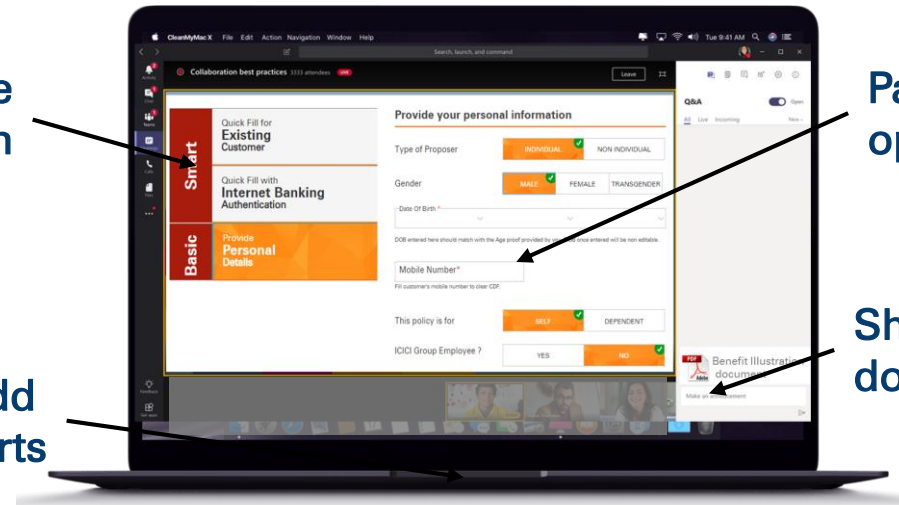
e
n

dd
rts

Pa
op

Sh
do

CleanMyMac X File Edit Action Navigation Window Help

Tue 9:41 AM

Search, launch, and command

Activity
Chat
Teams
Calendar
Calls
Files

Collaboration best practices 3333 attendees LIVE

Leave

Q&A
Open
All Live Incoming
New

Smart
Quick Fill for
Existing
Customer

Quick Fill with
Internet Banking
Authentication

Basic
Provide
Personal
Details

Provide your personal information

Type of Proposer
INDIVIDUAL
NON INDIVIDUAL

Gender
MALE
FEMALE
TRANSGENDER

Date Of Birth *

DOB entered here should match with the Age proof provided by you. Once entered will be non editable.

Mobile Number*
Fill customer's mobile number to clear CDF.

This policy is for
SELF
DEPENDENT

ICICI Group Employee ?
YES
NO

Benefit Illustration
document

Make an announcement

Feedback
Get apps